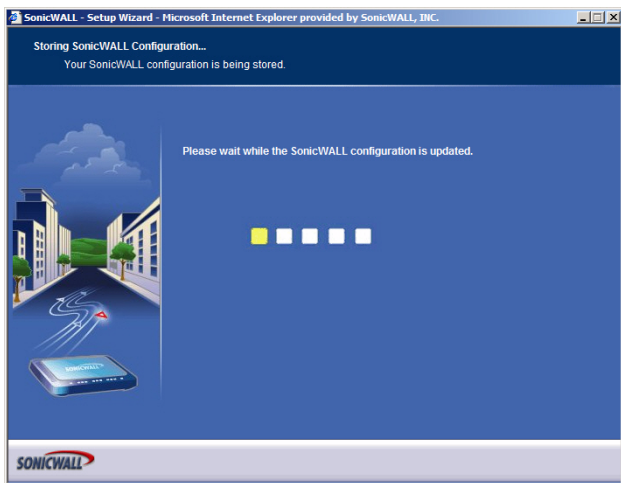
SonicWALL - Setup Wizard - Microsoft Internet Explorer provided by SonicWALL, INC.

Storing SonicWALL Configuration...
Your SonicWALL configuration is being stored.

Please wait while the SonicWALL configuration is updated.

SONICWALL

SONICWALL